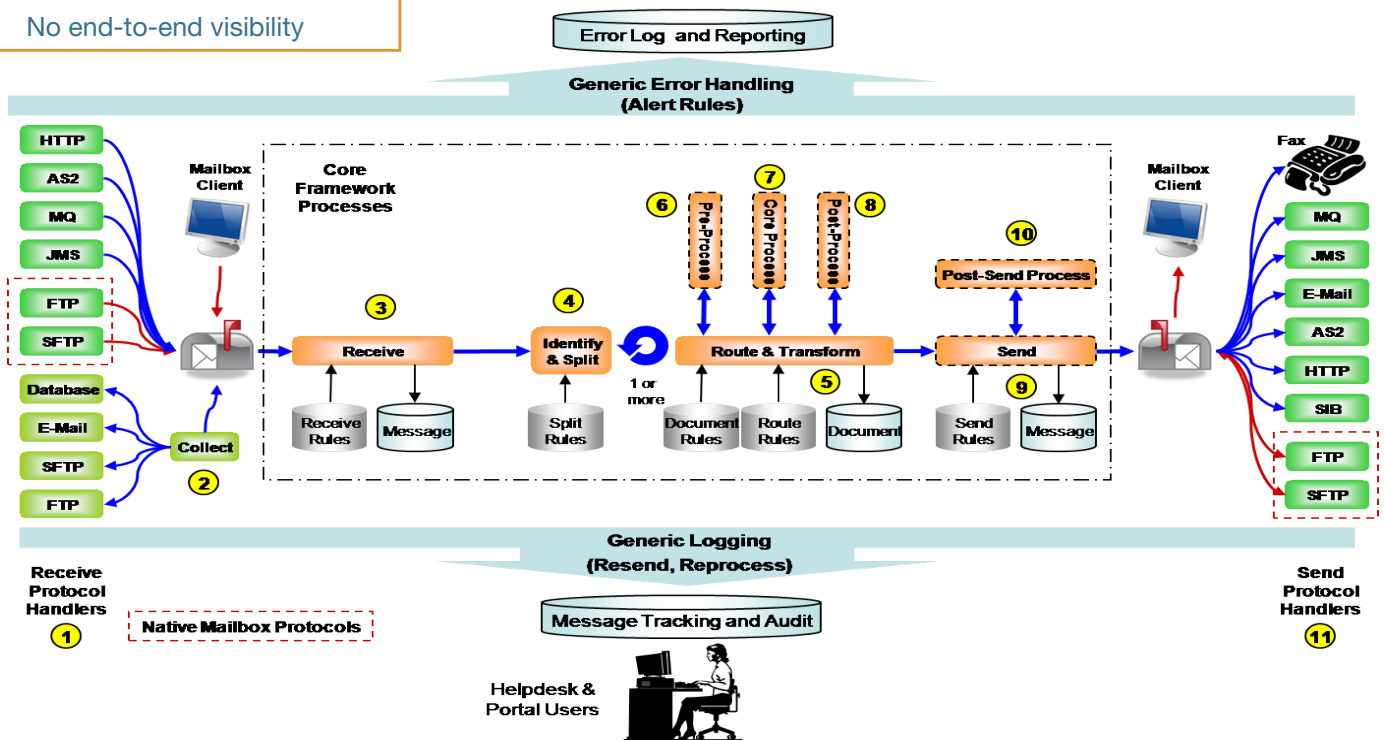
No end-to-end visibility

Error Log and Reporting

Generic Error Handling
(Alert Rules)

HTTP
AS2
MQ
JMS
FTP
SFTP
Database
E-Mail
SFTP
FTP

Mailbox Client

Collect
2

Core Framework Processes

3
Receive
Receive Rules
Message

4
Identify & Split
Split Rules
1 or more

6
Pre-Process
7
Core Process
8
Post-Process

Route & Transform
5
Document Rules
Route Rules
Document

10
Post-Send Process
Send
9
Send Rules
Message

Mailbox Client

Fax
MQ
JMS
E-Mail
AS2
HTTP
SIB
FTP
SFTP

Generic Logging
(Resend, Reprocess)

Receive Protocol Handlers
1

Native Mailbox Protocols

Message Tracking and Audit

Helpdesk & Portal Users

Send Protocol Handlers
11